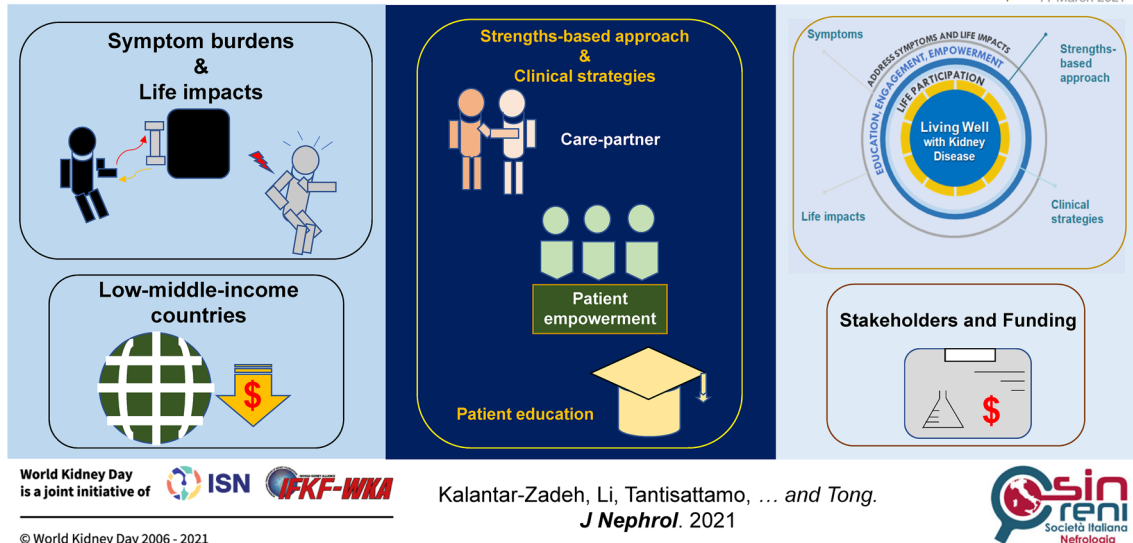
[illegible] March 2021

Symptom burdens
&
Life impacts

Low-middle-income countries

$

Strengths-based approach
&
Clinical strategies

Care-partner

Patient empowerment

Patient education

Symptoms

ADDRESS SYMPTOMS AND LIFE IMPACTS

EDUCATION, ENGAGEMENT, EMPOWERMENT

LIFE PARTICIPATION

Living Well with Kidney Disease

Strengths-based approach

Life impacts

Clinical strategies

Stakeholders and Funding

$

World Kidney Day is a joint initiative of ISN IFKF-WKA

© World Kidney Day 2006 - 2021

Kalantar-Zadeh, Li, Tantisattamo, … and Tong.
*J Nephrol*. 2021

sin reni
Società Italiana Nefrologia